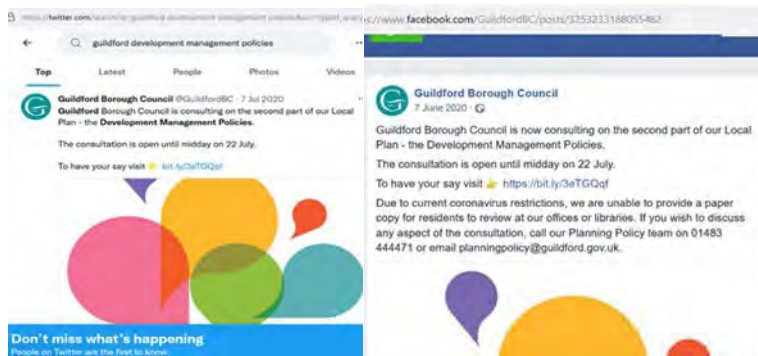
https://twitter.com/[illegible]

guildford development management policies

Top Latest People Photos Videos

Guildford Borough Council @GuildfordBC · 7 Jul 2020

Guildford Borough Council is consulting on the second part of our Local Plan - the Development Management Policies.

The consultation is open until midday on 22 July.

To have your say visit 👉 bit.ly/3eTGQqf

Don't miss what's happening

People on Twitter are the first to know.

://www.facebook.com/GuildfordBC/posts/3253233188055462

Guildford Borough Council
7 June 2020 ·

Guildford Borough Council is now consulting on the second part of our Local Plan - the Development Management Policies.

The consultation is open until midday on 22 July.

To have your say visit 👉 https://bit.ly/3eTGQqf

Due to current coronavirus restrictions, we are unable to provide a paper copy for residents to review at our offices or libraries. If you wish to discuss any aspect of the consultation, call our Planning Policy team on 01483 444471 or email planningpolicy@guildford.gov.uk.